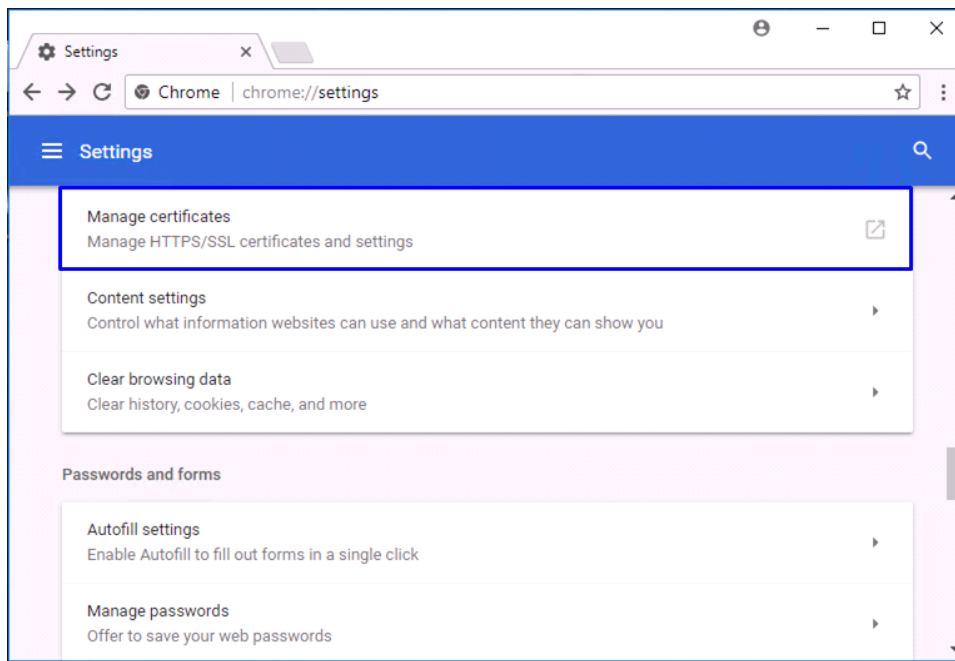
Settings

Chrome | chrome://settings

Settings

Manage certificates
Manage HTTPS/SSL certificates and settings

Content settings
Control what information websites can use and what content they can show you

Clear browsing data
Clear history, cookies, cache, and more

Passwords and forms

Autofill settings
Enable Autofill to fill out forms in a single click

Manage passwords
Offer to save your web passwords